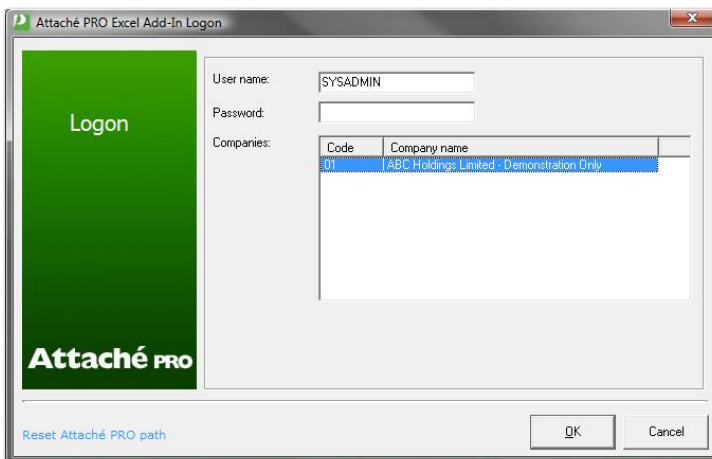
Attaché PRO Excel Add-In Logon

Logon

Attaché PRO

User name: SYSADMIN

Password:

Companies:

| Code | Company name |
|---|---|
| 01 | ABC Holdings Limited - Demonstration Only |

Reset Attaché PRO path

OK

Cancel